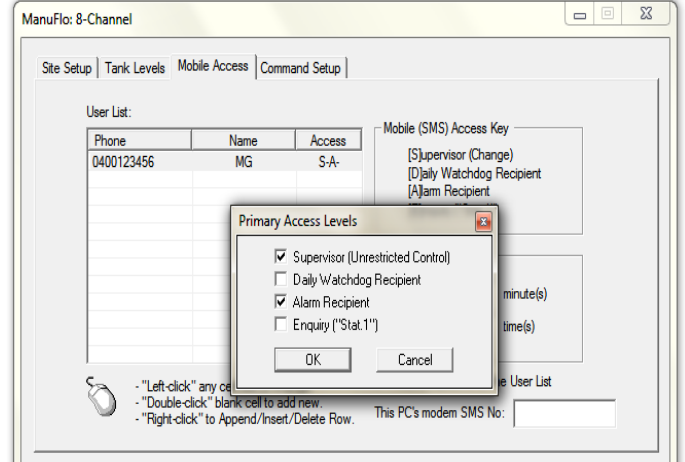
ManuFlo: 8-Channel

Site Setup | Tank Levels | Mobile Access | Command Setup

User List:

| Phone | Name | Access |
|---|---|---|
| 0400123456 | MG | S-A- |

Mobile (SMS) Access Key

[S]upervisor (Change)
[D]aily Watchdog Recipient
[A]larm Recipient
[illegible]

minute(s)

time(s)

Primary Access Levels

☑ Supervisor (Unrestricted Control)
☐ Daily Watchdog Recipient
☑ Alarm Recipient
☐ Enquiry ("Stat.1")

OK
Cancel

- "Left-click" any ce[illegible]
- "Double-click" blank cell to add new.
- "Right-click" to Append/Insert/Delete Row.

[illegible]e User List

This PC's modem SMS No: